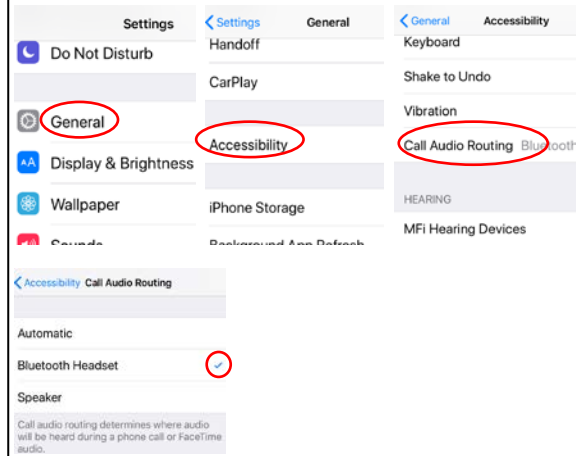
Settings

Do Not Disturb

General

Display & Brightness

Wallpaper

Sounds

< Settings General

Handoff

CarPlay

Accessibility

iPhone Storage

Background App Refresh

< General Accessibility

Keyboard

Shake to Undo

Vibration

Call Audio Routing Bluetooth

HEARING

MFi Hearing Devices

< Accessibility Call Audio Routing

Automatic

Bluetooth Headset

Speaker

Call audio routing determines where audio will be heard during a phone call or FaceTime audio.